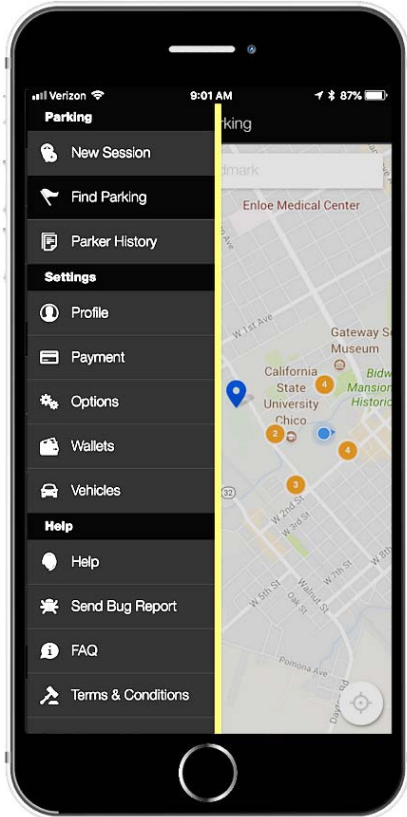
Verizon 9:01 AM 87%

Parking
New Session
Find Parking
Parker History
Settings
Profile
Payment
Options
Wallets
Vehicles
Help
Help
Send Bug Report
FAQ
Terms & Conditions

rking
dmark
Enloe Medical Center
Ave
W 1st Ave
Gateway S
Museum
California State University Chico
Bidw
Mansion
Historic
4
2
4
3
32
W 2nd St
W 3rd St
W 4th St
W 5th St
Oak St
Walnut St
W 7th St
W 8th
Pomona Ave
Dayto